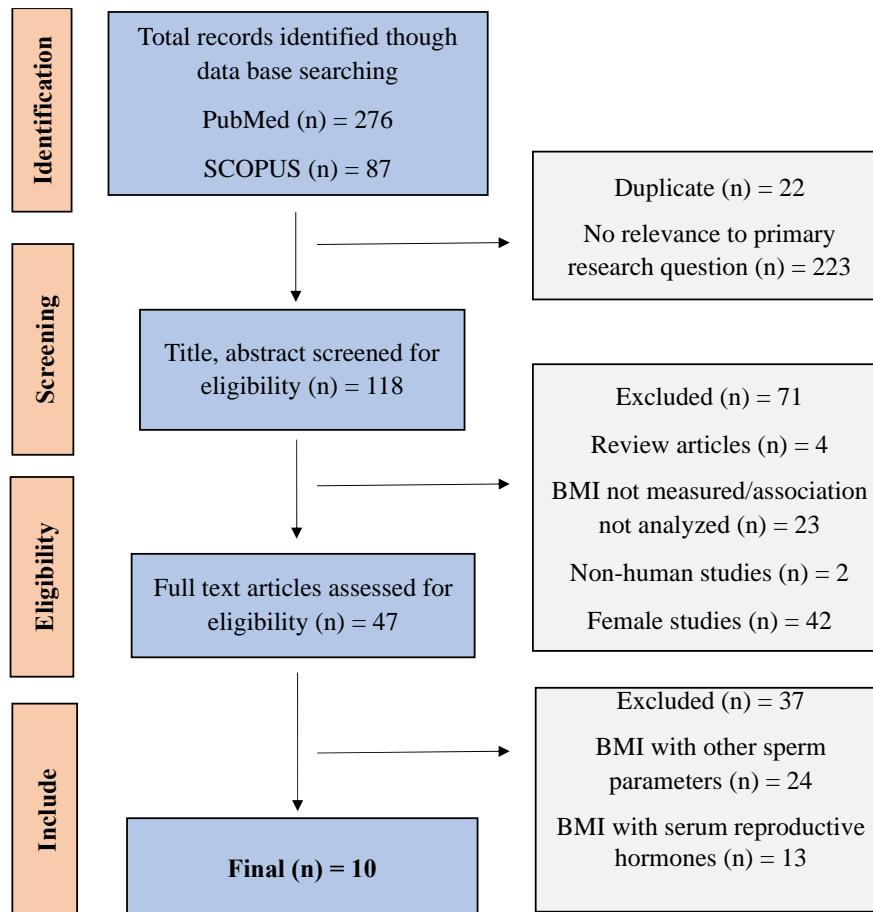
Identification

Total records identified though data base searching

PubMed (n) = 276

SCOPUS (n) = 87

Duplicate (n) = 22

No relevance to primary research question (n) = 223

Screening

Title, abstract screened for eligibility (n) = 118

Excluded (n) = 71

Review articles (n) = 4

BMI not measured/association not analyzed (n) = 23

Non-human studies (n) = 2

Female studies (n) = 42

Eligibility

Full text articles assessed for eligibility (n) = 47

Excluded (n) = 37

BMI with other sperm parameters (n) = 24

BMI with serum reproductive hormones (n) = 13

Include

Final (n) = 10